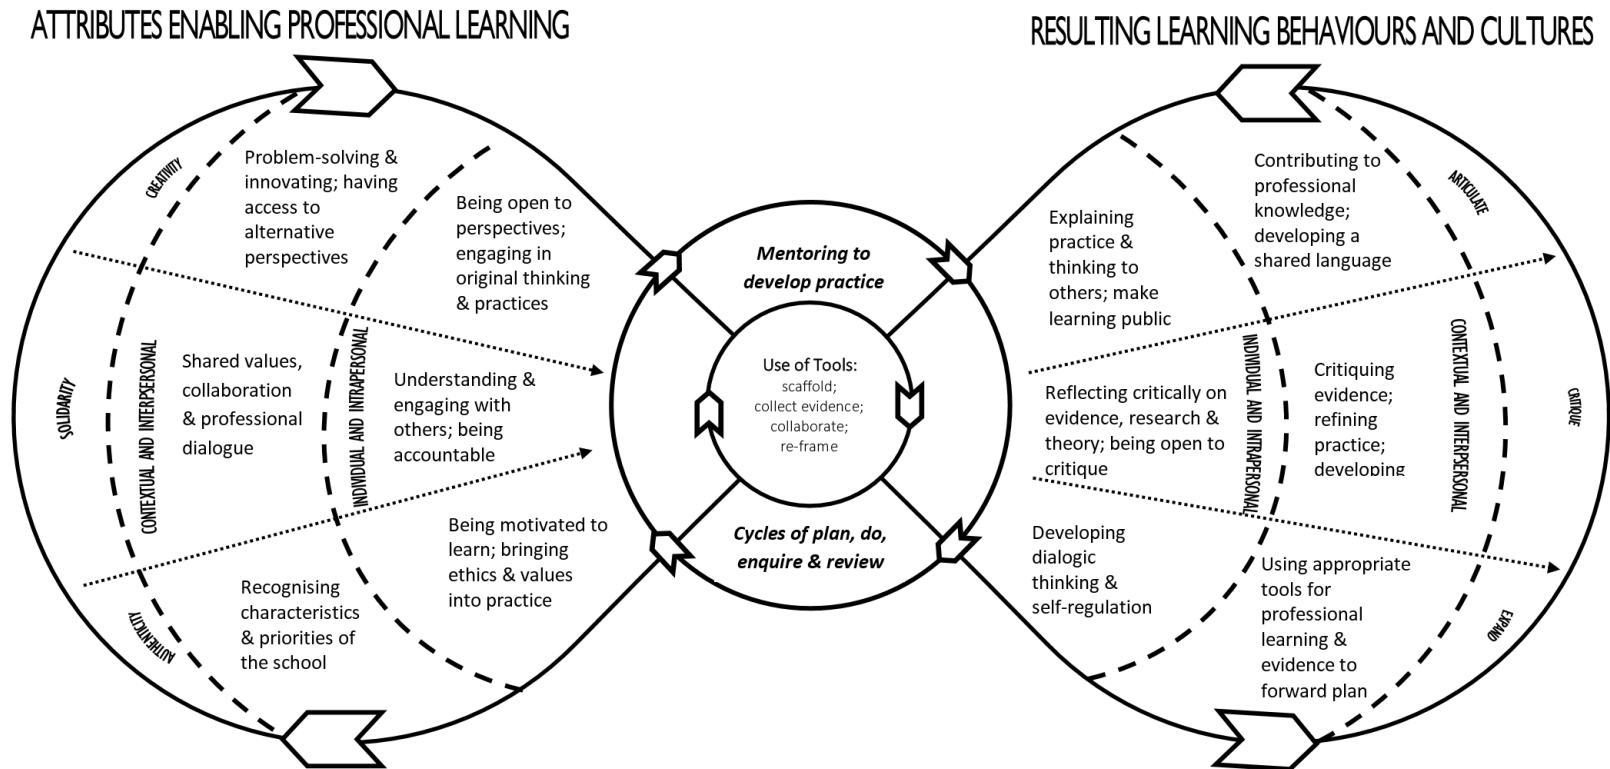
ATTRIBUTES ENABLING PROFESSIONAL LEARNING

RESULTING LEARNING BEHAVIOURS AND CULTURES

CREATIVITY

Problem-solving & innovating; having access to alternative perspectives

Being open to perspectives; engaging in original thinking & practices

SOLIDARITY

CONTEXTUAL AND INTERPERSONAL

Shared values, collaboration & professional dialogue

INDIVIDUAL AND INTRAPERSONAL

Understanding & engaging with others; being accountable

Being motivated to learn; bringing ethics & values into practice

AUTHENTICITY

Recognising characteristics & priorities of the school

Mentoring to develop practice

Use of Tools: scaffold; collect evidence; collaborate; re-frame

Cycles of plan, do, enquire & review

Explaining practice & thinking to others; make learning public

Contributing to professional knowledge; developing a shared language

ARTICULATE

Reflecting critically on evidence, research & theory; being open to critique

INDIVIDUAL AND INTRAPERSONAL

Critiquing evidence; refining practice; developing

CONTEXTUAL AND INTERPERSONAL

CRITIQUE

Developing dialogic thinking & self-regulation

Using appropriate tools for professional learning & evidence to forward plan

EXPAND